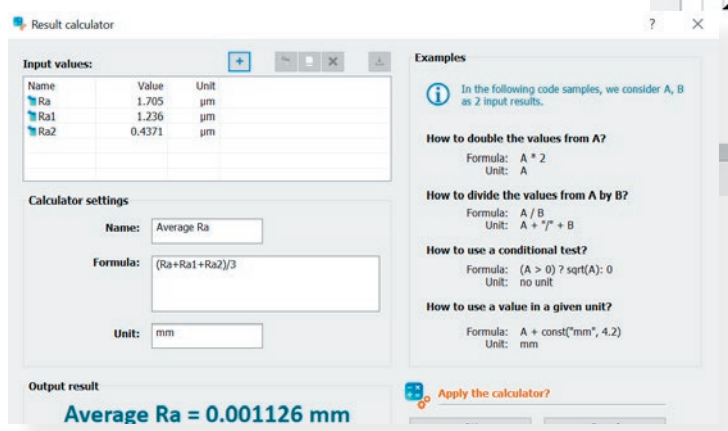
Result calculator

? ×

Input values:

+

| Name | Value | Unit |
|---|---|---|
| Ra | 1.705 | µm |
| Ra1 | 1.236 | µm |
| Ra2 | 0.4371 | µm |

Calculator settings

Name: Average Ra

Formula: (Ra+Ra1+Ra2)/3

Unit: mm

Output result

Average Ra = 0.001126 mm

Examples

In the following code samples, we consider A, B as 2 input results.

How to double the values from A?

Formula: A * 2
Unit: A

How to divide the values from A by B?

Formula: A / B
Unit: A + "/" + B

How to use a conditional test?

Formula: (A > 0) ? sqrt(A): 0
Unit: no unit

How to use a value in a given unit?

Formula: A + const("mm", 4.2)
Unit: mm

Apply the calculator?